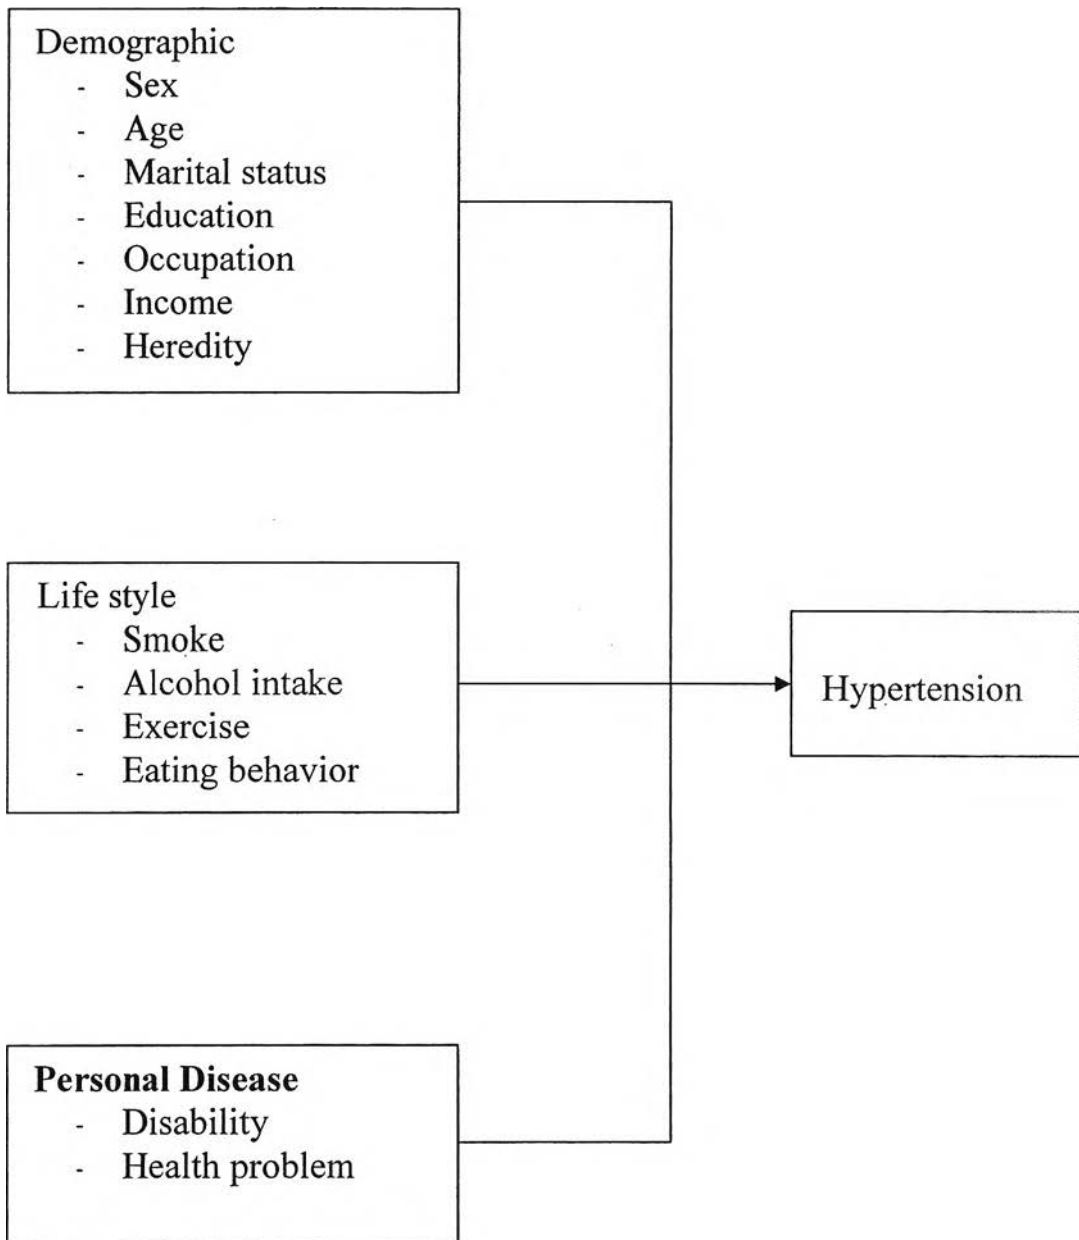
Demographic
- Sex
- Age
- Marital status
- Education
- Occupation
- Income
- Heredity

Life style
- Smoke
- Alcohol intake
- Exercise
- Eating behavior

Hypertension

**Personal Disease**
- Disability
- Health problem